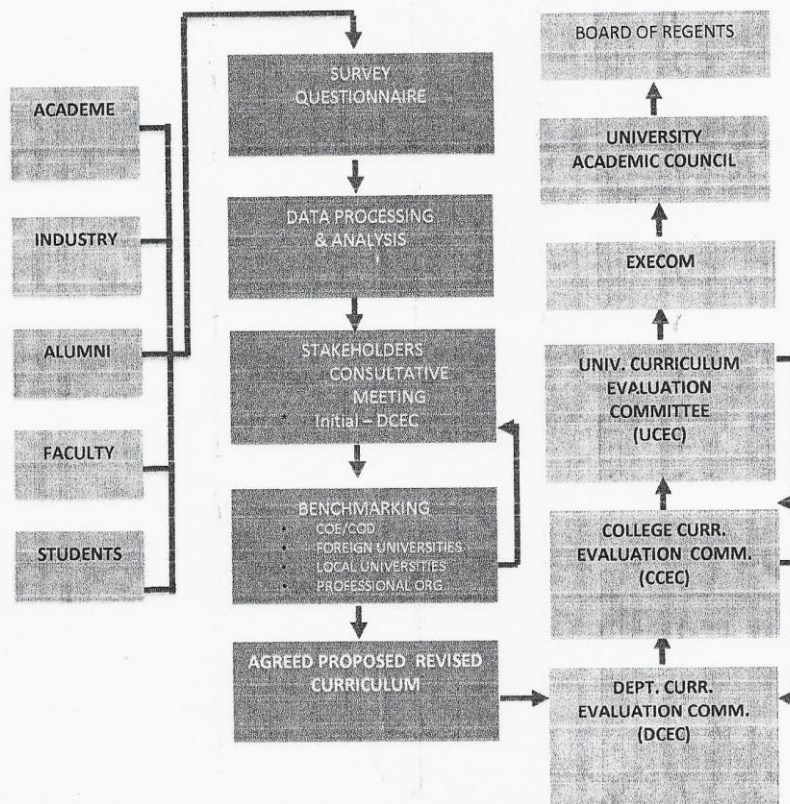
ACADEME

INDUSTRY

ALUMNI

FACULTY

STUDENTS

SURVEY QUESTIONNAIRE

DATA PROCESSING & ANALYSIS

STAKEHOLDERS CONSULTATIVE MEETING
Initial – DCEC

BENCHMARKING
• COE/COD
• FOREIGN UNIVERSITIES
• LOCAL UNIVERSITIES
• PROFESSIONAL ORG

AGREED PROPOSED REVISED CURRICULUM

BOARD OF REGENTS

UNIVERSITY ACADEMIC COUNCIL

EXECOM

UNIV. CURRICULUM EVALUATION COMMITTEE (UCEC)

COLLEGE CURR. EVALUATION COMM. (CCEC)

DEPT. CURR. EVALUATION COMM. (DCEC)